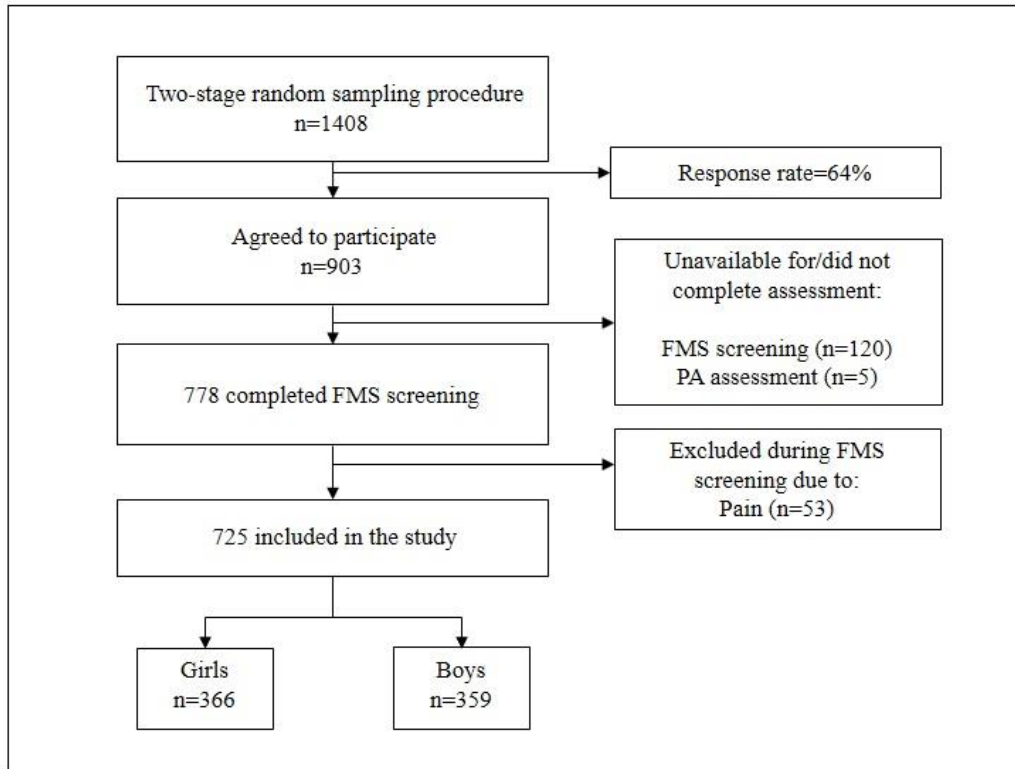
Two-stage random sampling procedure
n=1408

Response rate=64%

Agreed to participate
n=903

Unavailable for/did not complete assessment:

FMS screening (n=120)
PA assessment (n=5)

778 completed FMS screening

Excluded during FMS screening due to:
Pain (n=53)

725 included in the study

Girls
n=366

Boys
n=359